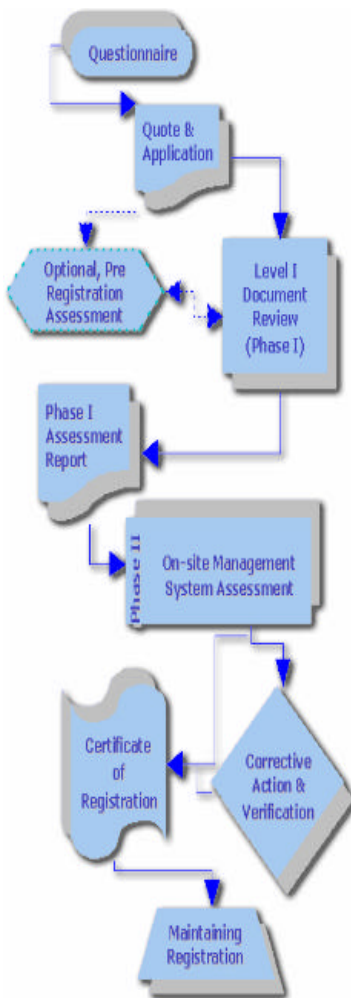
Questionnaire

Quote & Application

Optional, Pre Registration Assessment

Level I Document Review (Phase I)

Phase I Assessment Report

Phase II

On-site Management System Assessment

Certificate of Registration

Corrective Action & Verification

Maintaining Registration